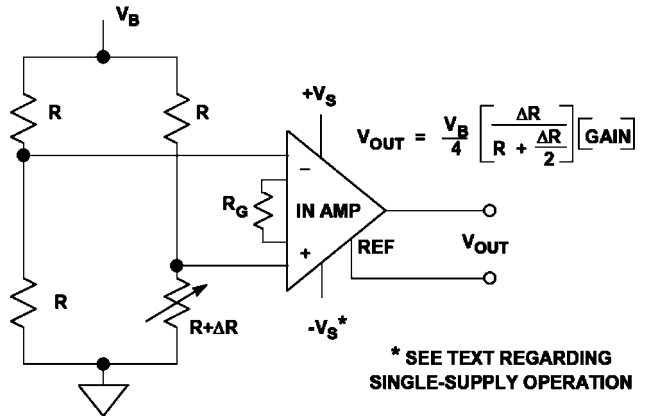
$V_B$

R

R

$+V_S$

$V_{OUT} = \frac{V_B}{4}\left[\frac{\Delta R}{R + \frac{\Delta R}{2}}\right]\left[GAIN\right]$

–

$R_G$

IN AMP

+

REF

$V_{OUT}$

R

R+ΔR

$-V_S$*

* SEE TEXT REGARDING SINGLE-SUPPLY OPERATION